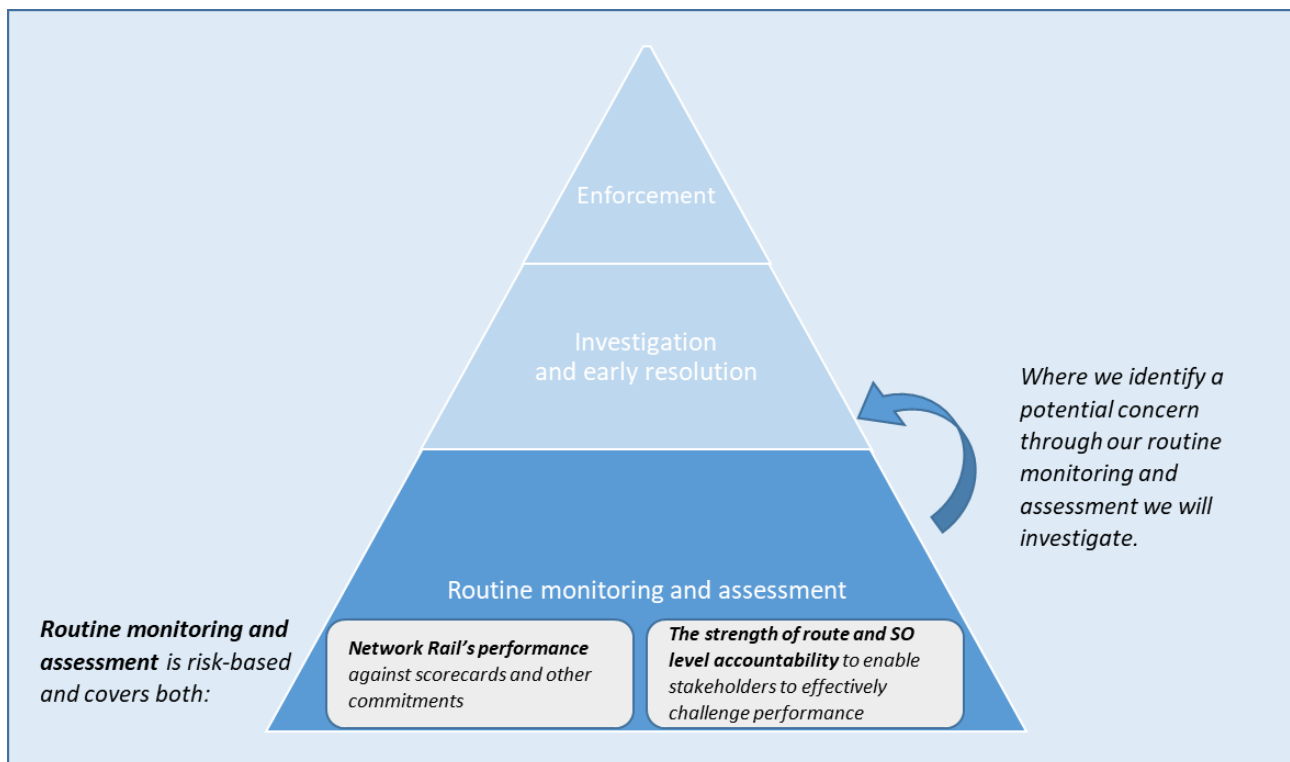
Enforcement

Investigation and early resolution

Where we identify a potential concern through our routine monitoring and assessment we will investigate.

Routine monitoring and assessment

Routine monitoring and assessment is risk-based and covers both:

Network Rail's performance against scorecards and other commitments

The strength of route and SO level accountability to enable stakeholders to effectively challenge performance